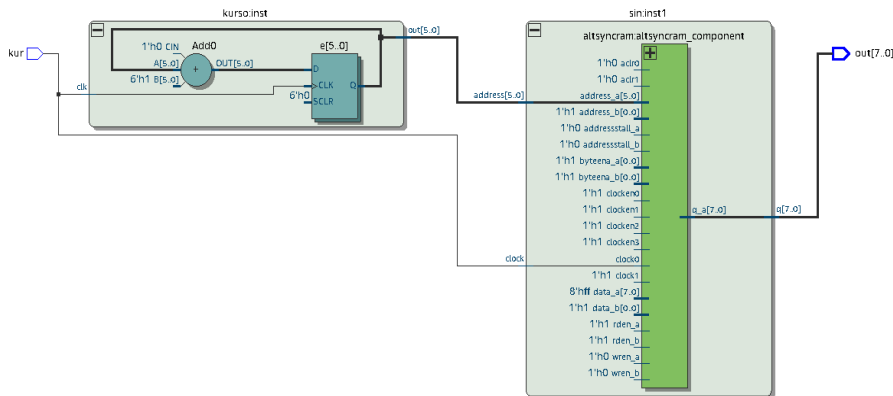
kurso:inst

kur

1'h0 CIN

Add0

A[5..0]

OUT[5..0]

6'h1 B[5..0]

+

e[5..0]

D

Q

CLK

6'h0

SCLR

clk

out[5..0]

address[5..0]

sin:inst1

altsyncram:altsyncram_component

1'h0 aclr0
1'h0 aclr1
address_a[5..0]
1'h1 address_b[0..0]
1'h0 addressstall_a
1'h0 addressstall_b
1'h1 byteena_a[0..0]
1'h1 byteena_b[0..0]
1'h1 clocken0
1'h1 clocken1
1'h1 clocken2
1'h1 clocken3
clock0
1'h1 clock1
8'hff data_a[7..0]
1'h1 data_b[0..0]
1'h1 rden_a
1'h1 rden_b
1'h0 wren_a
1'h0 wren_b

clock

q_a[7..0]

q[7..0]

out[7..0]